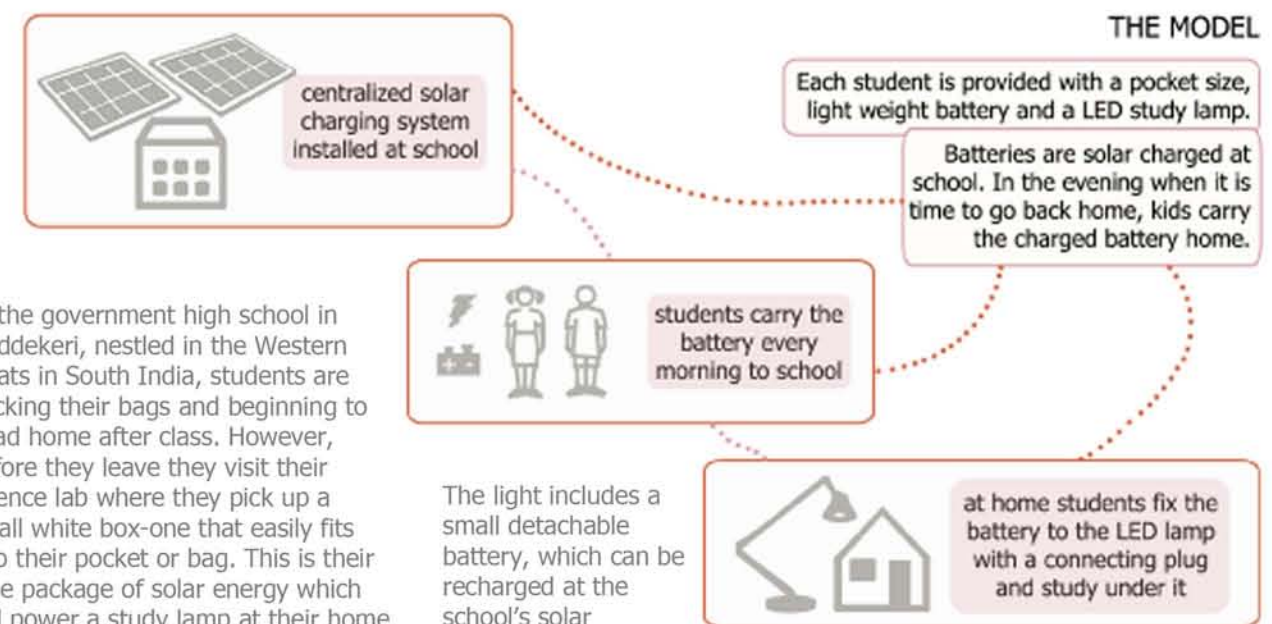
THE MODEL

centralized solar charging system installed at school

Each student is provided with a pocket size, light weight battery and a LED study lamp.

Batteries are solar charged at school. In the evening when it is time to go back home, kids carry the charged battery home.

the government high school in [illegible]ddekeri, nestled in the Western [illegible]ats in South India, students are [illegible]cking their bags and beginning to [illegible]ad home after class. However, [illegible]fore they leave they visit their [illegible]ence lab where they pick up a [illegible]all white box-one that easily fits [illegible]o their pocket or bag. This is their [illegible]e package of solar energy which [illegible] power a study lamp at their home

students carry the battery every morning to school

The light includes a small detachable battery, which can be recharged at the school's solar

at home students fix the battery to the LED lamp with a connecting plug and study under it